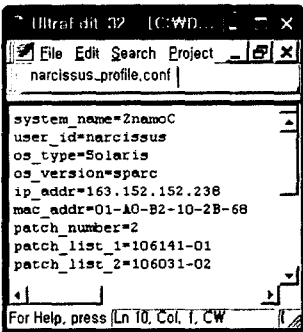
UltraEdit-32 - [C:\WD... 

File Edit Search Project

narcissus_profile.conf

system_name=ZnamoC
user_id=narcissus
os_type=Solaris
os_version=sparc
ip_addr=163.152.152.238
mac_addr=01-A0-B2-10-2B-68
patch_number=2
patch_list_1=106141-01
patch_list_2=106031-02

For Help, press Ln 10, Col. 1, CW